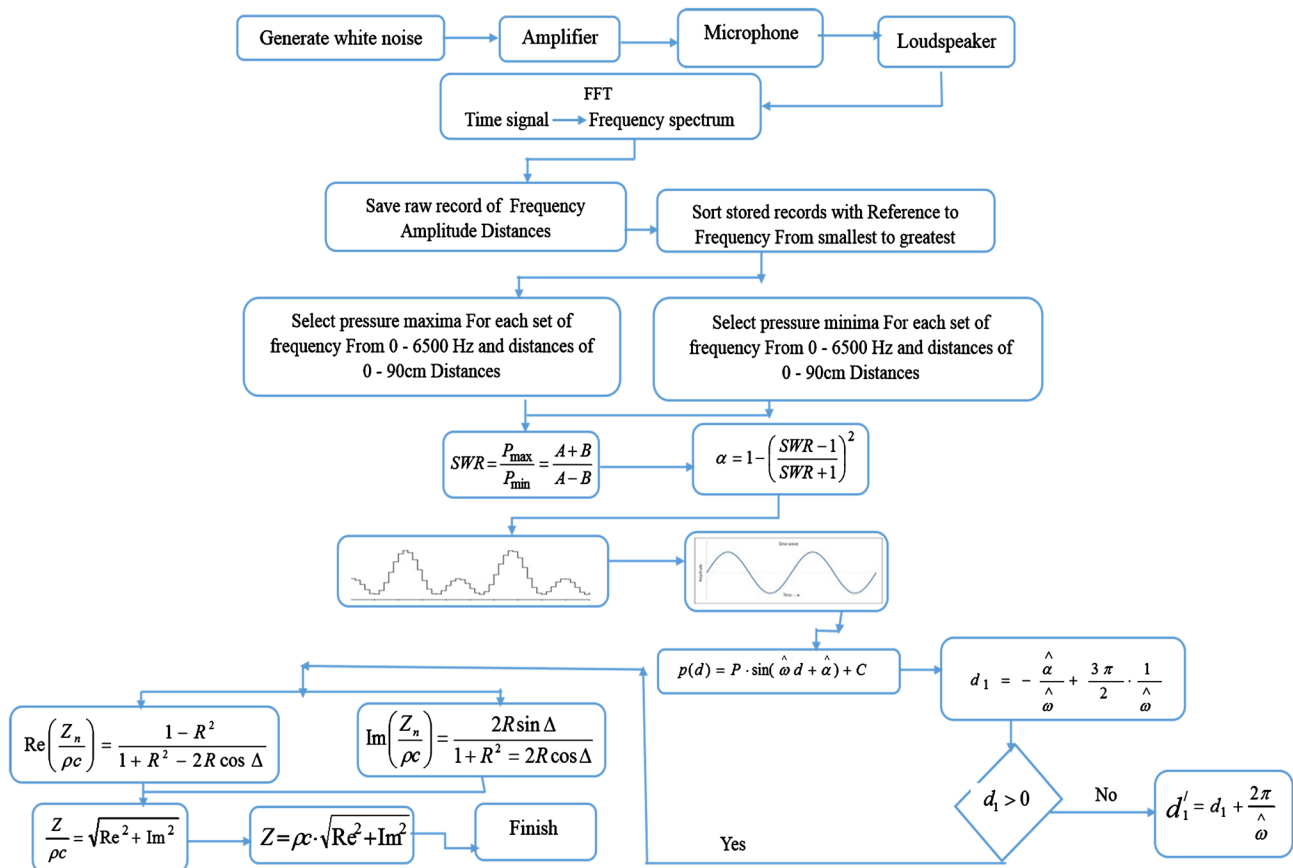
Generate white noise

Amplifier

Microphone

Loudspeaker

FFT
Time signal → Frequency spectrum

Save raw record of Frequency Amplitude Distances

Sort stored records with Reference to Frequency From smallest to greatest

Select pressure maxima For each set of frequency From 0 - 6500 Hz and distances of 0 - 90cm Distances

Select pressure minima For each set of frequency From 0 - 6500 Hz and distances of 0 - 90cm Distances

$SWR = \frac{P_{\max}}{P_{\min}} = \frac{A+B}{A-B}$

$\alpha = 1 - \left(\frac{SWR-1}{SWR+1}\right)^2$

Sine wave

$p(d) = P \cdot \sin(\hat{\omega} d + \hat{\alpha}) + C$

$d_1 = -\frac{\hat{\alpha}}{\hat{\omega}} + \frac{3\pi}{2} \cdot \frac{1}{\hat{\omega}}$

$d_1 > 0$

No

$d_1^{/} = d_1 + \frac{2\pi}{\hat{\omega}}$

Yes

$\mathrm{Re}\left(\frac{Z_n}{\rho c}\right) = \frac{1 - R^2}{1 + R^2 - 2R\cos\Delta}$

$\mathrm{Im}\left(\frac{Z_n}{\rho c}\right) = \frac{2R\sin\Delta}{1 + R^2 = 2R\cos\Delta}$

$\frac{Z}{\rho c} = \sqrt{\mathrm{Re}^2 + \mathrm{Im}^2}$

$Z = \rho c \cdot \sqrt{\mathrm{Re}^2 + \mathrm{Im}^2}$

Finish